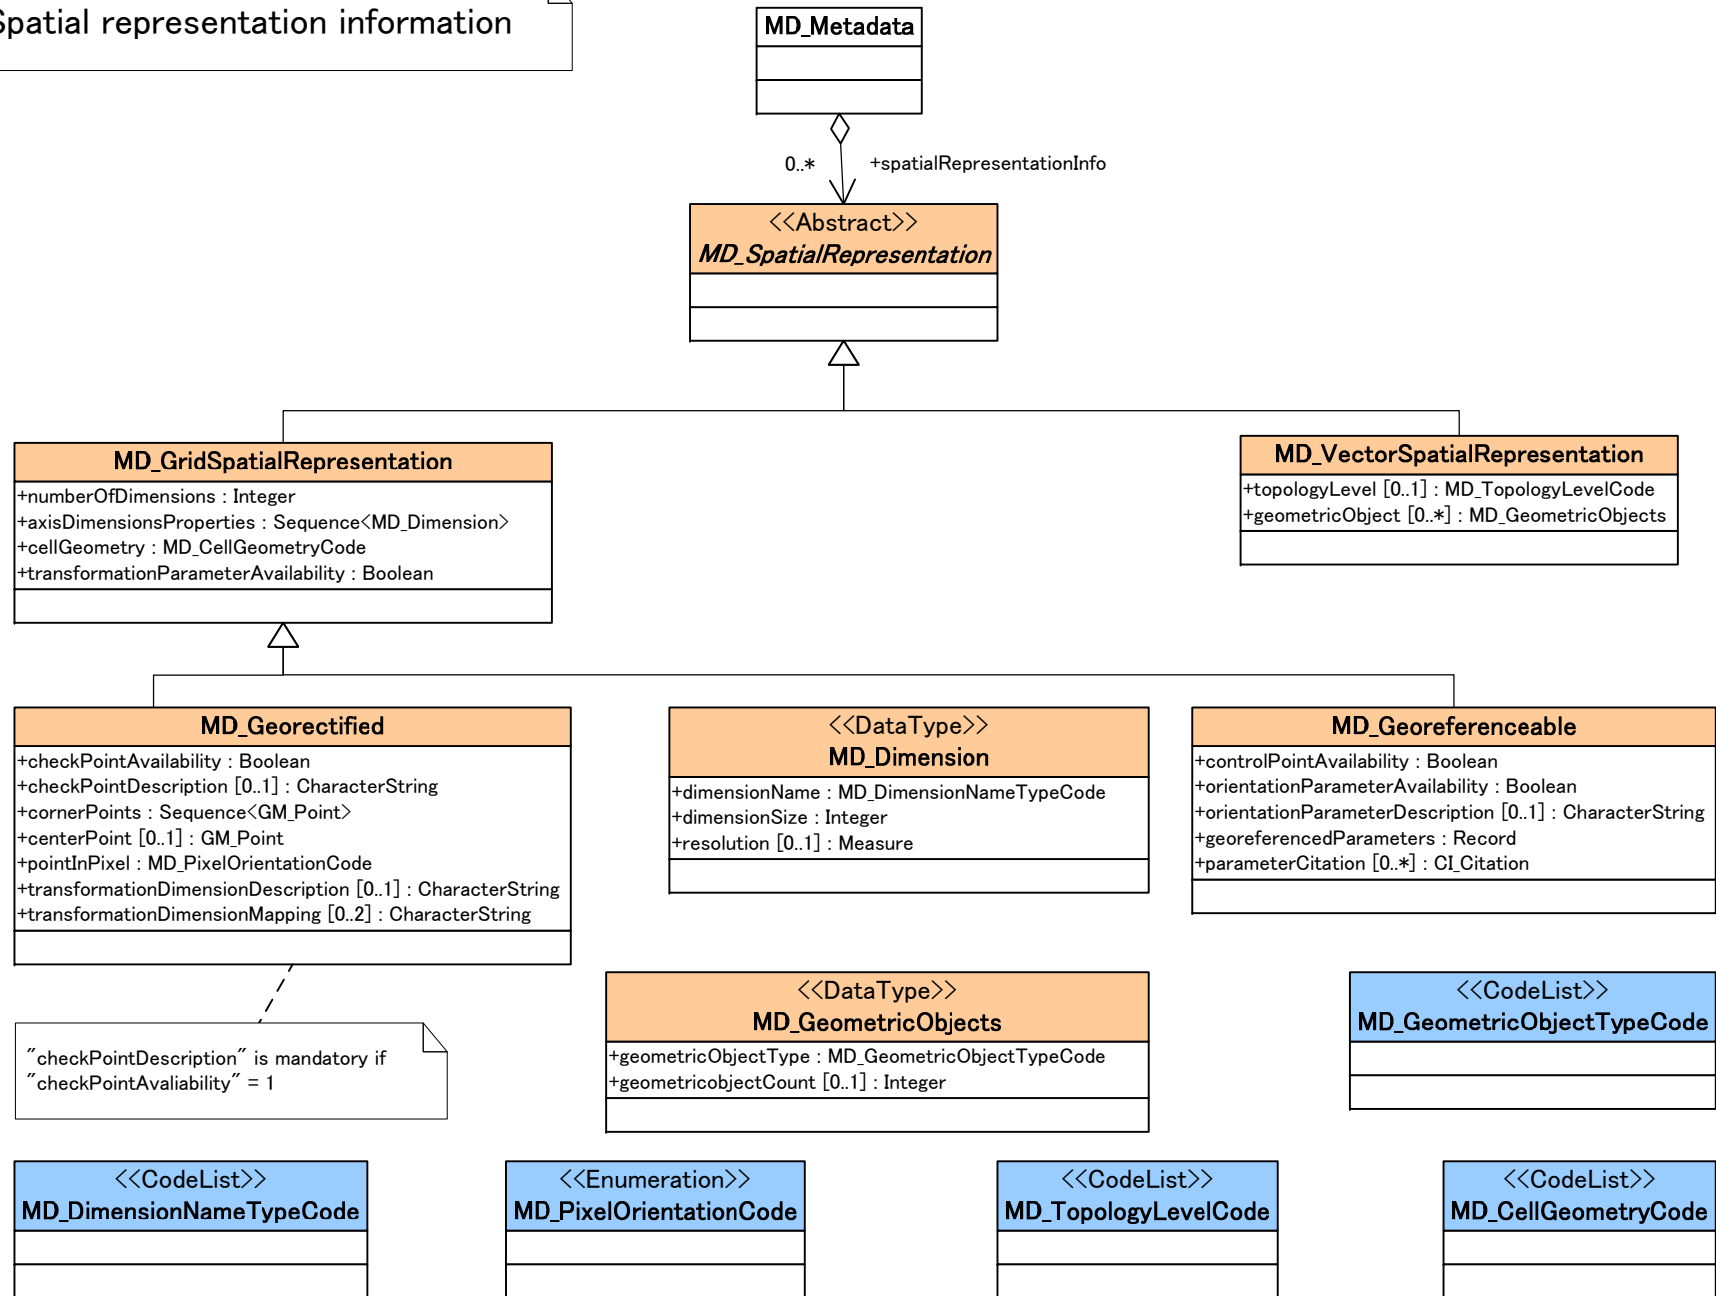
Spatial representation information

MD_Metadata

0..*

+spatialRepresentationInfo

<<Abstract>>
MD_SpatialRepresentation

MD_GridSpatialRepresentation
+numberOfDimensions : Integer
+axisDimensionsProperties : Sequence<MD_Dimension>
+cellGeometry : MD_CellGeometryCode
+transformationParameterAvailability : Boolean

MD_VectorSpatialRepresentation
+topologyLevel [0..1] : MD_TopologyLevelCode
+geometricObject [0..*] : MD_GeometricObjects

MD_Georectified
+checkPointAvailability : Boolean
+checkPointDescription [0..1] : CharacterString
+cornerPoints : Sequence<GM_Point>
+centerPoint [0..1] : GM_Point
+pointInPixel : MD_PixelOrientationCode
+transformationDimensionDescription [0..1] : CharacterString
+transformationDimensionMapping [0..2] : CharacterString

<<DataType>>
MD_Dimension
+dimensionName : MD_DimensionNameTypeCode
+dimensionSize : Integer
+resolution [0..1] : Measure

MD_Georeferenceable
+controlPointAvailability : Boolean
+orientationParameterAvailability : Boolean
+orientationParameterDescription [0..1] : CharacterString
+georeferencedParameters : Record
+parameterCitation [0..*] : CI_Citation

"checkPointDescription" is mandatory if "checkPointAvaliability" = 1

<<DataType>>
MD_GeometricObjects
+geometricObjectType : MD_GeometricObjectTypeCode
+geometricobjectCount [0..1] : Integer

<<CodeList>>
MD_GeometricObjectTypeCode

<<CodeList>>
MD_DimensionNameTypeCode

<<Enumeration>>
MD_PixelOrientationCode

<<CodeList>>
MD_TopologyLevelCode

<<CodeList>>
MD_CellGeometryCode